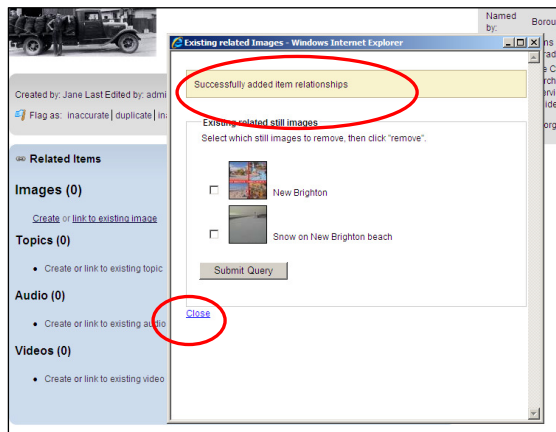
Named by: Borou

Created by: Jane Last Edited by: admi

Flag as: inaccurate | duplicate | ina

Related Items

Images (0)

Create or link to existing image

Topics (0)

- Create or link to existing topic

Audio (0)

- Create or link to existing audio

Videos (0)

- Create or link to existing video

Existing related Images - Windows Internet Explorer

Successfully added item relationships

Existing related still images

Select which still images to remove, then click "remove".

New Brighton

Snow on New Brighton beach

Submit Query

Close